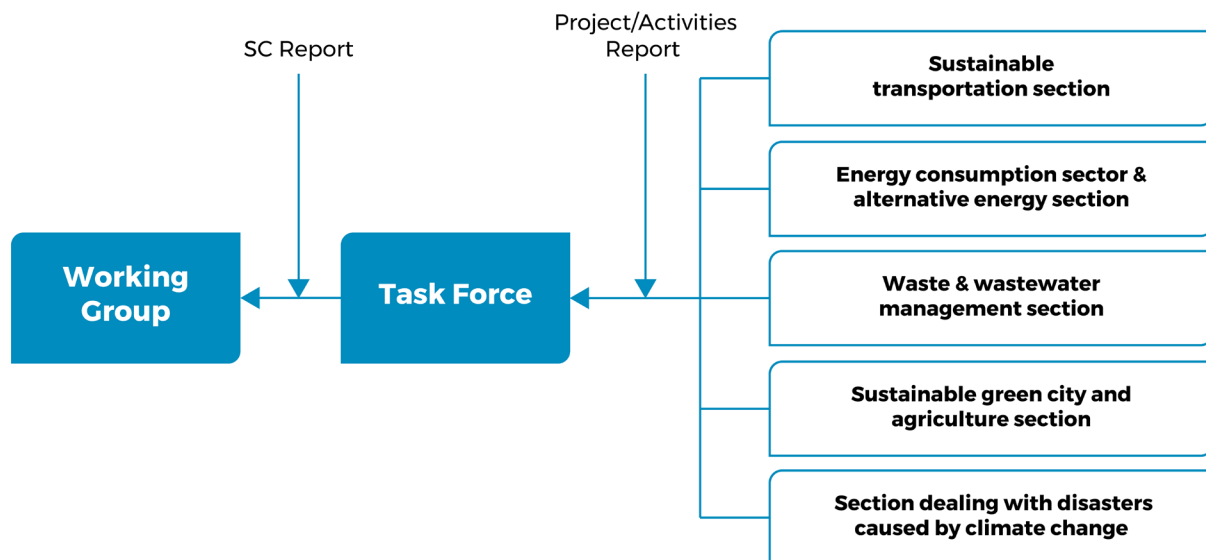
SC Report

Project/Activities Report

Working Group

Task Force

Sustainable transportation section

Energy consumption sector & alternative energy section

Waste & wastewater management section

Sustainable green city and agriculture section

Section dealing with disasters caused by climate change